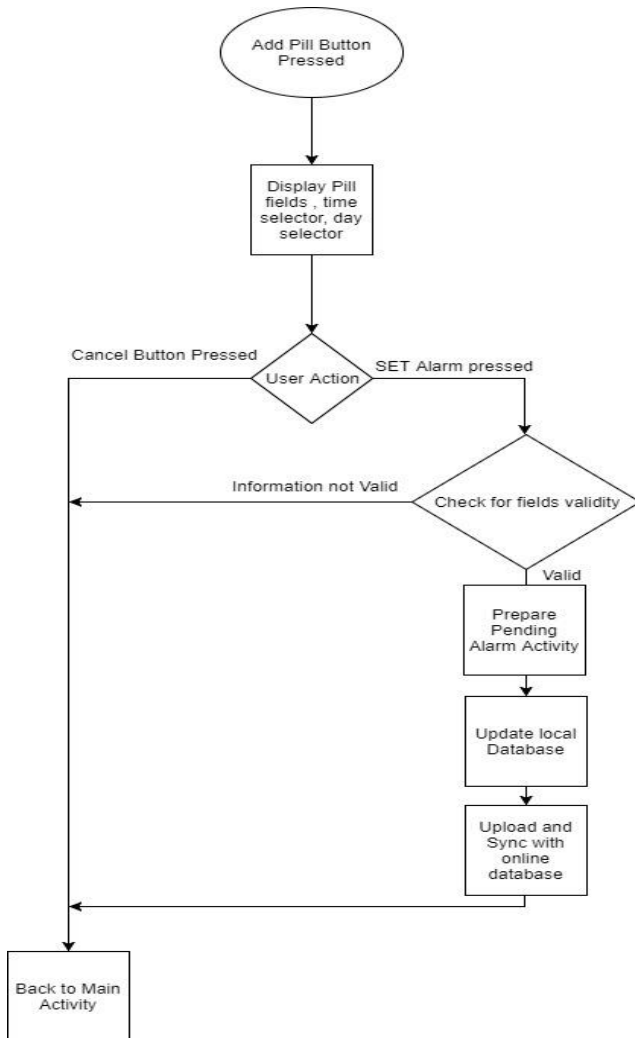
Add Pill Button Pressed

Display Pill fields , time selector, day selector

Cancel Button Pressed

User Action

SET Alarm pressed

Information not Valid

Check for fields validity

Valid

Prepare Pending Alarm Activity

Update local Database

Upload and Sync with online database

Back to Main Activity